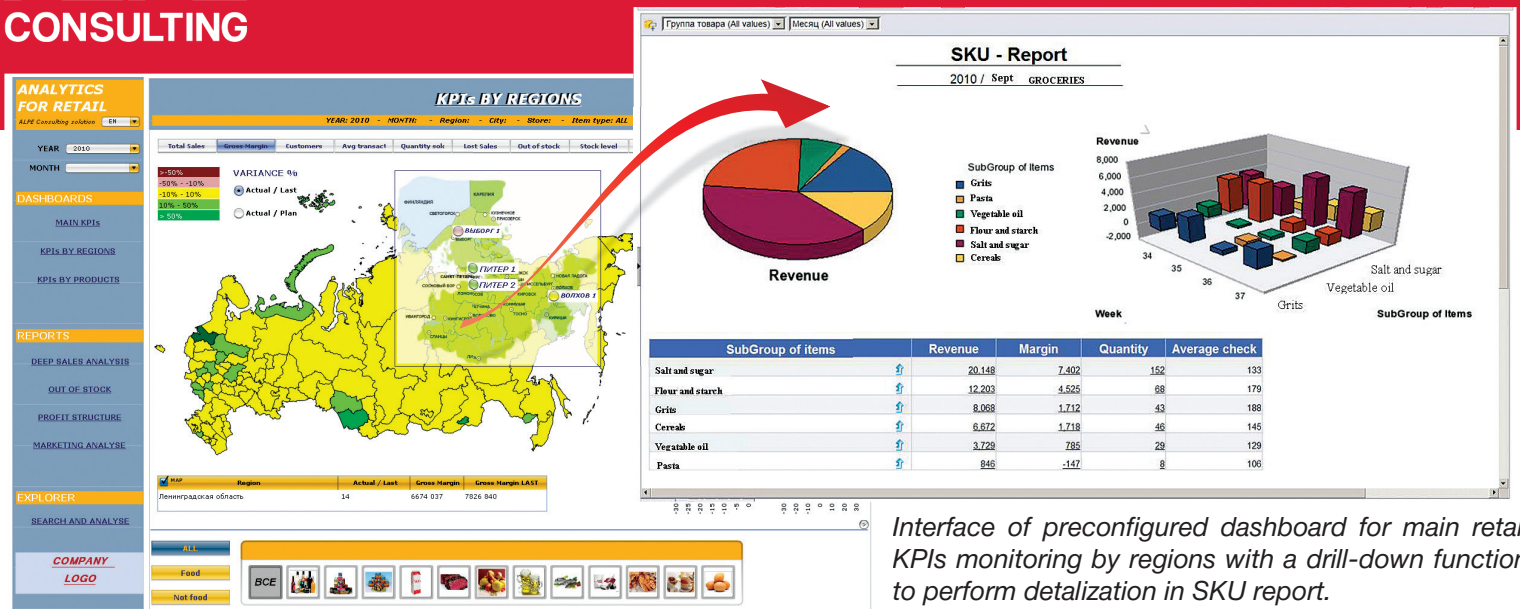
CONSULTING

ANALYTICS FOR RETAIL
ALPE Consulting solution EN

YEAR 2010
MONTH

DASHBOARDS
MAIN KPIs
KPIs BY REGIONS
KPIs BY PRODUCTS

REPORTS
DEEP SALES ANALYSIS
OUT OF STOCK
PROFIT STRUCTURE
MARKETING ANALYSE

EXPLORER
SEARCH AND ANALYSE

COMPANY LOGO

KPIs BY REGIONS
YEAR: 2010 - MONTH: - Region: - City: - Store: - Item type: ALL

Total Sales | Gross Margin | Customers | Avg transact | Quantity sold | Lost Sales | Out of stock | Stock level

VARIANCE %
>-50%
-50% - -10%
-10% - 10%
10% - 50%
> 50%
Actual / Last
Actual / Plan

ВЫБОРГ 1
ПИТЕР 1
ПИТЕР 2
ВОЛХОВ 1

| MAP Region | Actual / Last | Gross Margin | Gross Margin LAST |
|---|---|---|---|
| Ленинградская область | 14 | 6674 037 | 7826 840 |

ALL
Food
Not food
ВСЕ

Группа товара (All values) Месяц (All values)

SKU - Report
2010 / Sept GROCERIES

SubGroup of Items
Grits
Pasta
Vegetable oil
Flour and starch
Salt and sugar
Cereals

Revenue

Revenue
8,000
6,000
4,000
2,000
0
-2,000
34
35
36
37
Week
Grits
Vegetable oil
Salt and sugar
SubGroup of Items

| SubGroup of items | Revenue | Margin | Quantity | Average check |
|---|---|---|---|---|
| Salt and sugar | 20,148 | 7,402 | 152 | 133 |
| Flour and starch | 12,203 | 4,525 | 68 | 179 |
| Grits | 8,068 | 1,712 | 43 | 188 |
| Cereals | 6,672 | 1,718 | 46 | 145 |
| Vegatable oil | 3,729 | 785 | 29 | 129 |
| Pasta | 846 | -147 | 8 | 106 |

Interface of preconfigured dashboard for main retai KPIs monitoring by regions with a drill-down functio to perform detalization in SKU report.